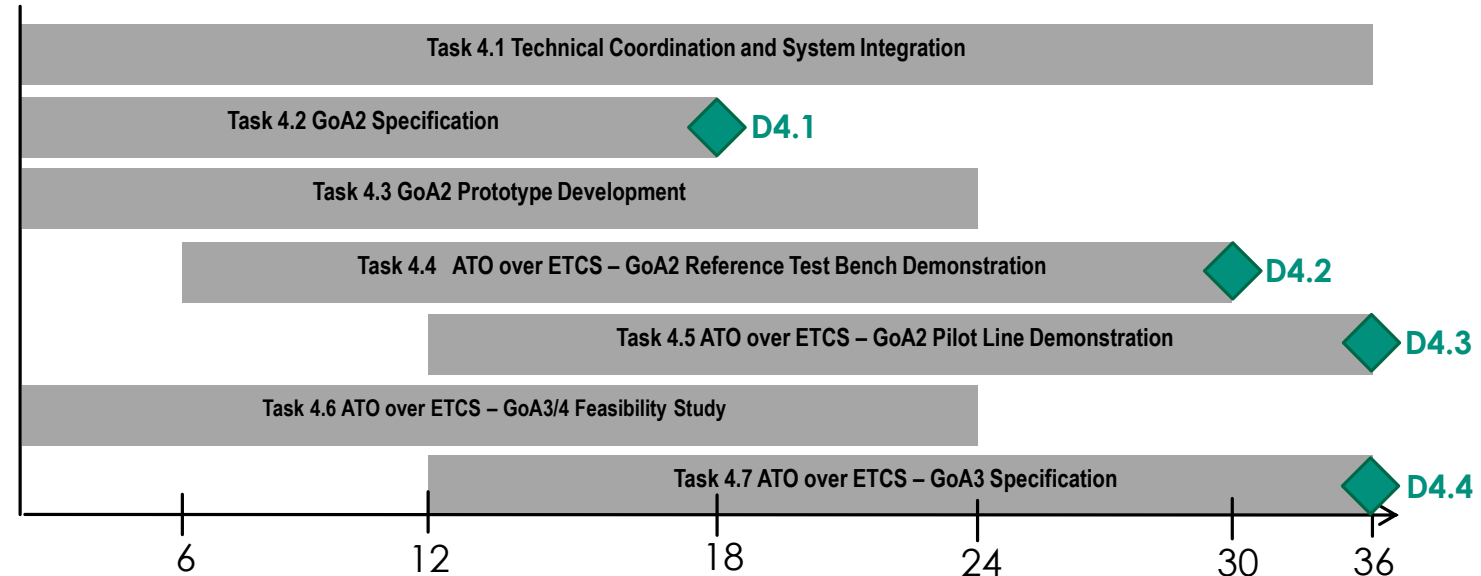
Task 4.1 Technical Coordination and System Integration

Task 4.2 GoA2 Specification

D4.1

Task 4.3 GoA2 Prototype Development

Task 4.4 ATO over ETCS – GoA2 Reference Test Bench Demonstration

D4.2

Task 4.5 ATO over ETCS – GoA2 Pilot Line Demonstration

D4.3

Task 4.6 ATO over ETCS – GoA3/4 Feasibility Study

Task 4.7 ATO over ETCS – GoA3 Specification

D4.4

6 12 18 24 30 36